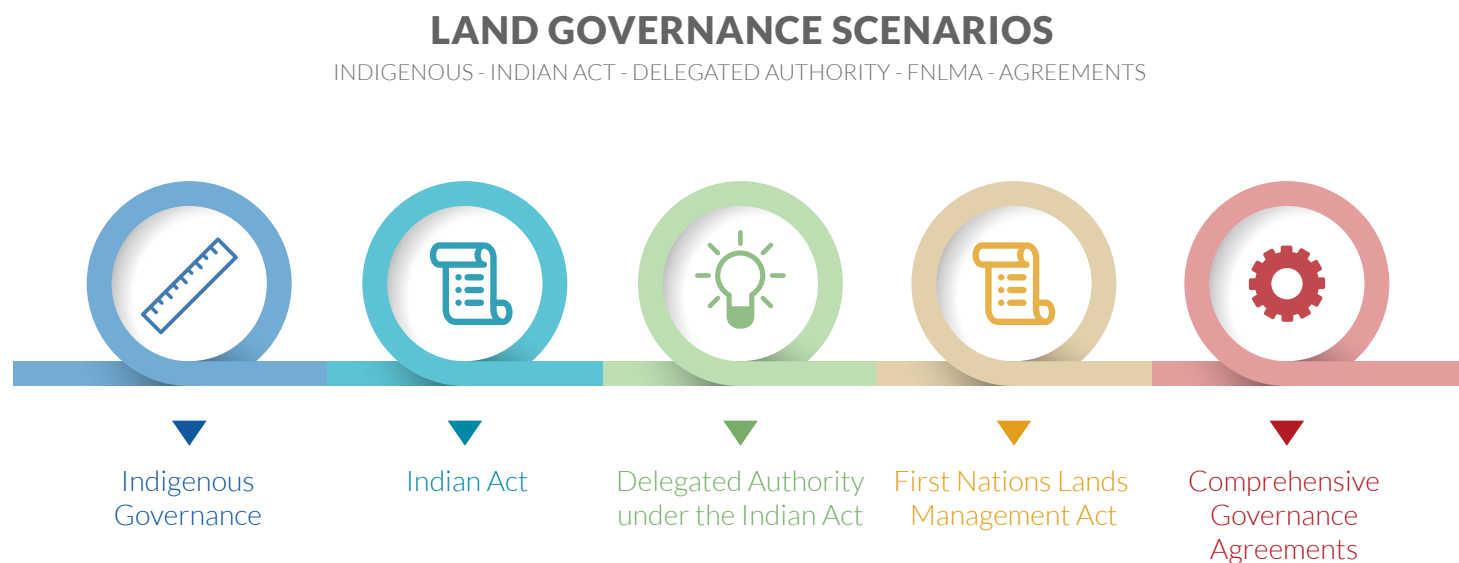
LAND GOVERNANCE SCENARIOS

INDIGENOUS - INDIAN ACT - DELEGATED AUTHORITY - FNLMA - AGREEMENTS

Indigenous Governance

Indian Act

Delegated Authority under the Indian Act

First Nations Lands Management Act

Comprehensive Governance Agreements